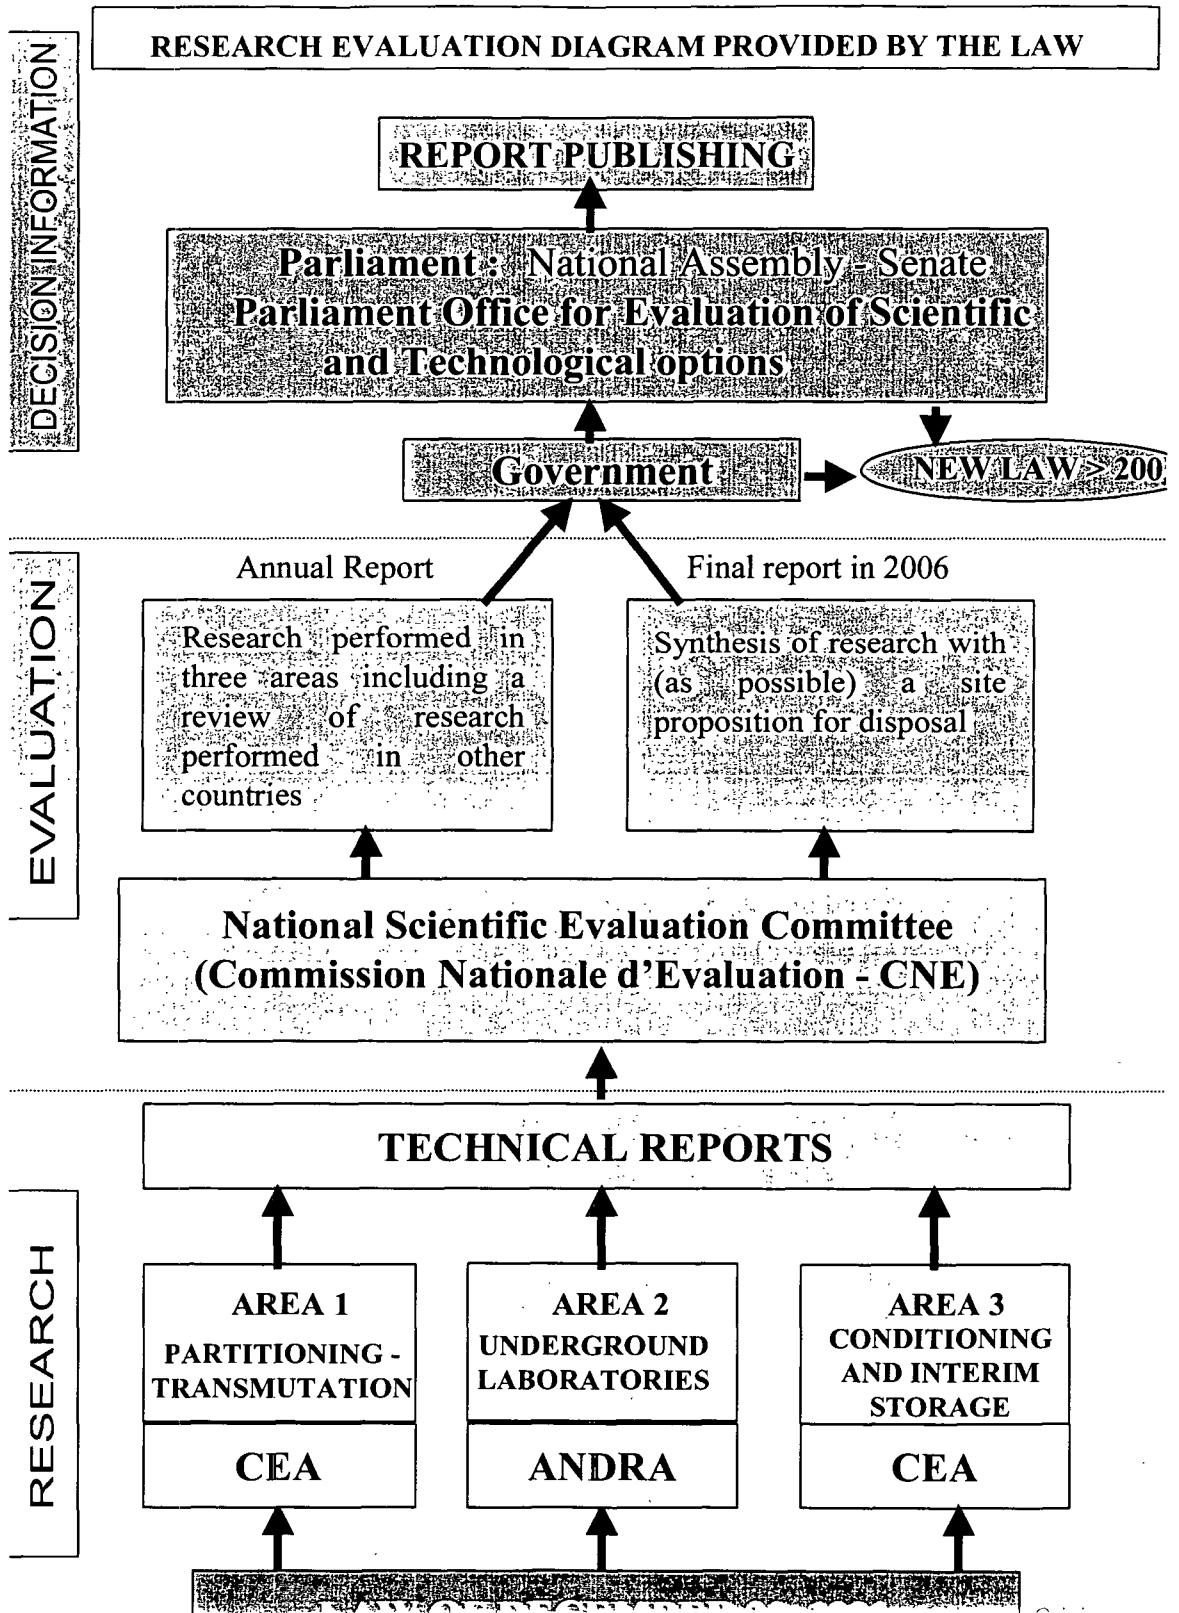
DECISION INFORMATION

RESEARCH EVALUATION DIAGRAM PROVIDED BY THE LAW

REPORT PUBLISHING

Parliament : National Assembly - Senate
Parliament Office for Evaluation of Scientific and Technological options

Government

NEW LAW > 200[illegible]

EVALUATION

Annual Report

Final report in 2006

Research performed in three areas including a review of research performed in other countries

Synthesis of research with (as possible) a site proposition for disposal

National Scientific Evaluation Committee
(Commission Nationale d'Evaluation - CNE)

RESEARCH

TECHNICAL REPORTS

AREA 1
PARTITIONING - TRANSMUTATION

AREA 2
UNDERGROUND LABORATORIES

AREA 3
CONDITIONING AND INTERIM STORAGE

CEA

ANDRA

CEA

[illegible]